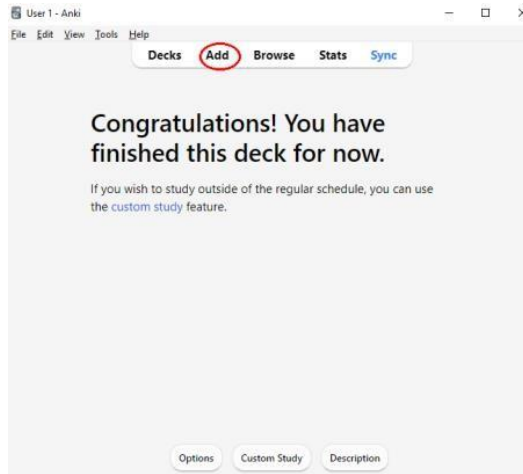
User 1 - Anki

File Edit View Tools Help

Decks Add Browse Stats Sync

Congratulations! You have finished this deck for now.

If you wish to study outside of the regular schedule, you can use the custom study feature.

Options Custom Study Description